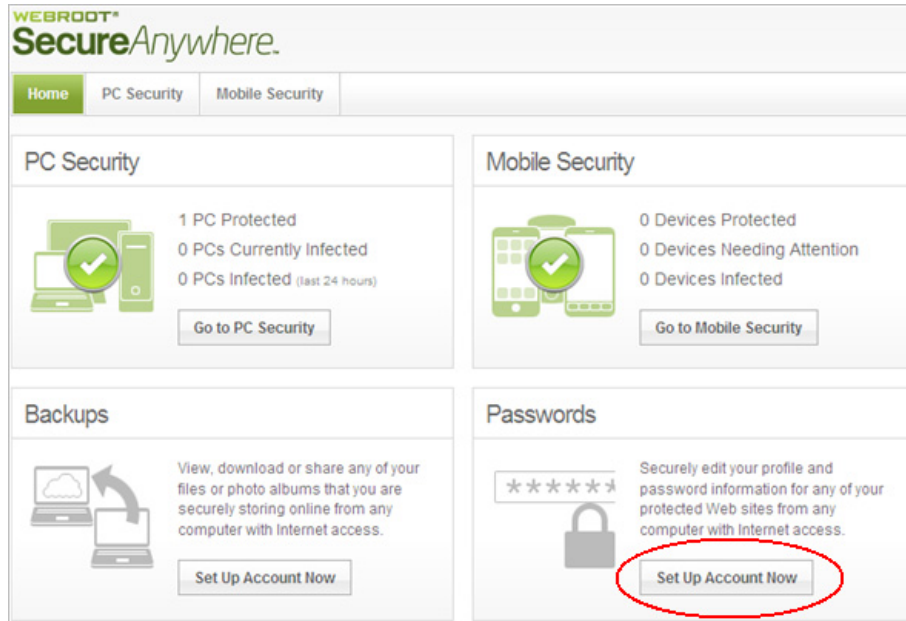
WEBROOT®
SecureAnywhere.

Home | PC Security | Mobile Security

PC Security

1 PC Protected
0 PCs Currently Infected
0 PCs Infected (last 24 hours)

Go to PC Security

Mobile Security

0 Devices Protected
0 Devices Needing Attention
0 Devices Infected

Go to Mobile Security

Backups

View, download or share any of your files or photo albums that you are securely storing online from any computer with Internet access.

Set Up Account Now

Passwords

******

Securely edit your profile and password information for any of your protected Web sites from any computer with Internet access.

Set Up Account Now